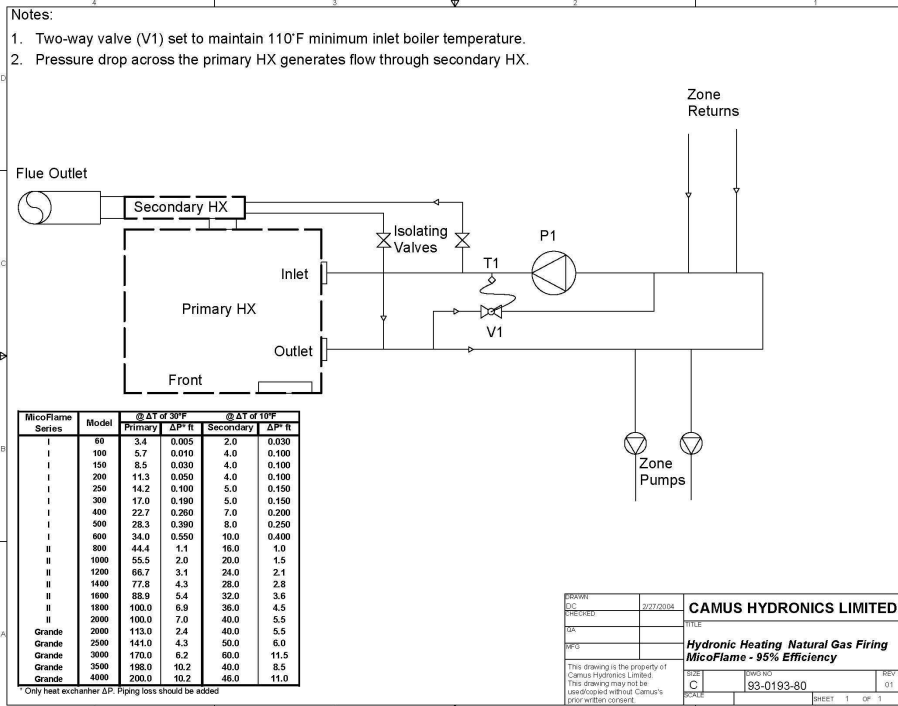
4 3 2 1

Notes:

1. Two-way valve (V1) set to maintain 110˚F minimum inlet boiler temperature.
2. Pressure drop across the primary HX generates flow through secondary HX.

D

Zone Returns

Flue Outlet

Secondary HX

Isolating Valves

P1

T1

C

Inlet

Primary HX

V1

Outlet

Front

| MicoFlame Series | Model | @ ΔT of 30°F Primary | @ ΔT of 30°F ΔP* ft | @ ΔT of 10°F Secondary | @ ΔT of 10°F ΔP* ft |
|---|---|---|---|---|---|
| I | 60 | 3.4 | 0.005 | 2.0 | 0.030 |
| I | 100 | 5.7 | 0.010 | 4.0 | 0.100 |
| I | 150 | 8.5 | 0.030 | 4.0 | 0.100 |
| I | 200 | 11.3 | 0.050 | 4.0 | 0.100 |
| I | 250 | 14.2 | 0.100 | 5.0 | 0.150 |
| I | 300 | 17.0 | 0.190 | 5.0 | 0.150 |
| I | 400 | 22.7 | 0.260 | 7.0 | 0.200 |
| I | 500 | 28.3 | 0.390 | 8.0 | 0.250 |
| I | 600 | 34.0 | 0.550 | 10.0 | 0.400 |
| II | 800 | 44.4 | 1.1 | 16.0 | 1.0 |
| II | 1000 | 55.5 | 2.0 | 20.0 | 1.5 |
| II | 1200 | 66.7 | 3.1 | 24.0 | 2.1 |
| II | 1400 | 77.8 | 4.3 | 28.0 | 2.8 |
| II | 1600 | 88.9 | 5.4 | 32.0 | 3.6 |
| II | 1800 | 100.0 | 6.9 | 36.0 | 4.5 |
| II | 2000 | 100.0 | 7.0 | 40.0 | 5.5 |
| Grande | 2000 | 113.0 | 2.4 | 40.0 | 5.5 |
| Grande | 2500 | 141.0 | 4.3 | 50.0 | 6.0 |
| Grande | 3000 | 170.0 | 6.2 | 60.0 | 11.5 |
| Grande | 3500 | 198.0 | 10.2 | 40.0 | 8.5 |
| Grande | 4000 | 200.0 | 10.2 | 46.0 | 11.0 |

* Only heat exchanher ΔP. Piping loss should be added

B

Zone Pumps

A

DRAWN DC 2/27/2004
CHECKED
QA
MFG

This drawing is the property of Camus Hydronics Limited. This drawing may not be used/copied without Camus's prior written consent.

CAMUS HYDRONICS LIMITED

TITLE

Hydronic Heating Natural Gas Firing MicoFlame - 95% Efficiency

SIZE C
DWG NO 93-0193-80
REV 01
SCALE
SHEET 1 OF 1